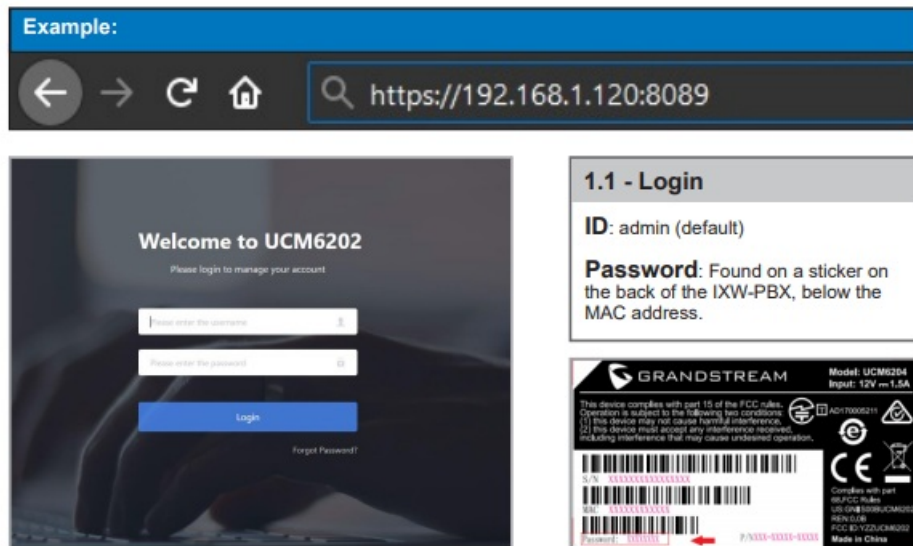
Example:

https://192.168.1.120:8089

Welcome to UCM6202

Please login to manage your account

Please enter the username

Please enter the password

Login

Forgot Password?

1.1 - Login

ID: admin (default)

Password: Found on a sticker on the back of the IXW-PBX, below the MAC address.

GRANDSTREAM

Model: UCM6204
Input: 12V ⎓ 1.5A

This device complies with part 15 of the FCC rules. Operation is subject to the following two conditions: (1) this device may not cause harmful interference, (2) this device must accept any interference received, including interference that may cause undesired operation.

AD170005211

S/N XXXXXXXXXXXXXXXX

MAC XXXXXXXXXXXX

Password: XXXXXXXX

P/NXXX-XXXXX-XXXXX

Complies with part 68,FCC Rules
US:GN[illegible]UCM6204
REN:0.0B
FCC ID:YZZUCM6202
Made in China